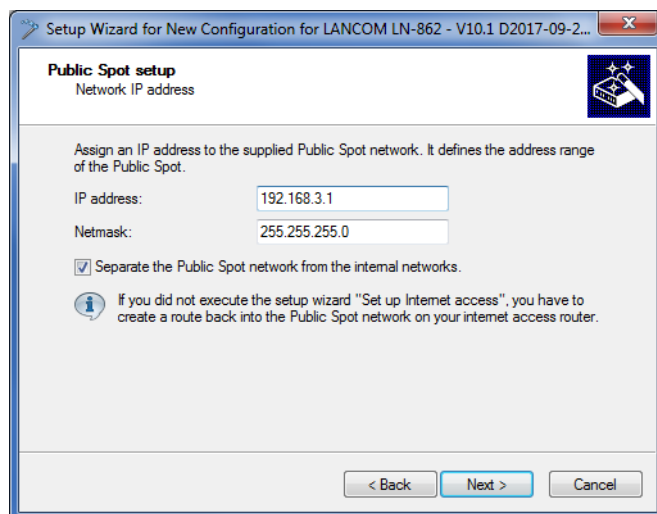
Setup Wizard for New Configuration for LANCOM LN-862 - V10.1 D2017-09-2...

Public Spot setup
Network IP address

Assign an IP address to the supplied Public Spot network. It defines the address range of the Public Spot.

IP address: 192.168.3.1

Netmask: 255.255.255.0

Separate the Public Spot network from the internal networks.

If you did not execute the setup wizard "Set up Internet access", you have to create a route back into the Public Spot network on your internet access router.

< Back Next > Cancel